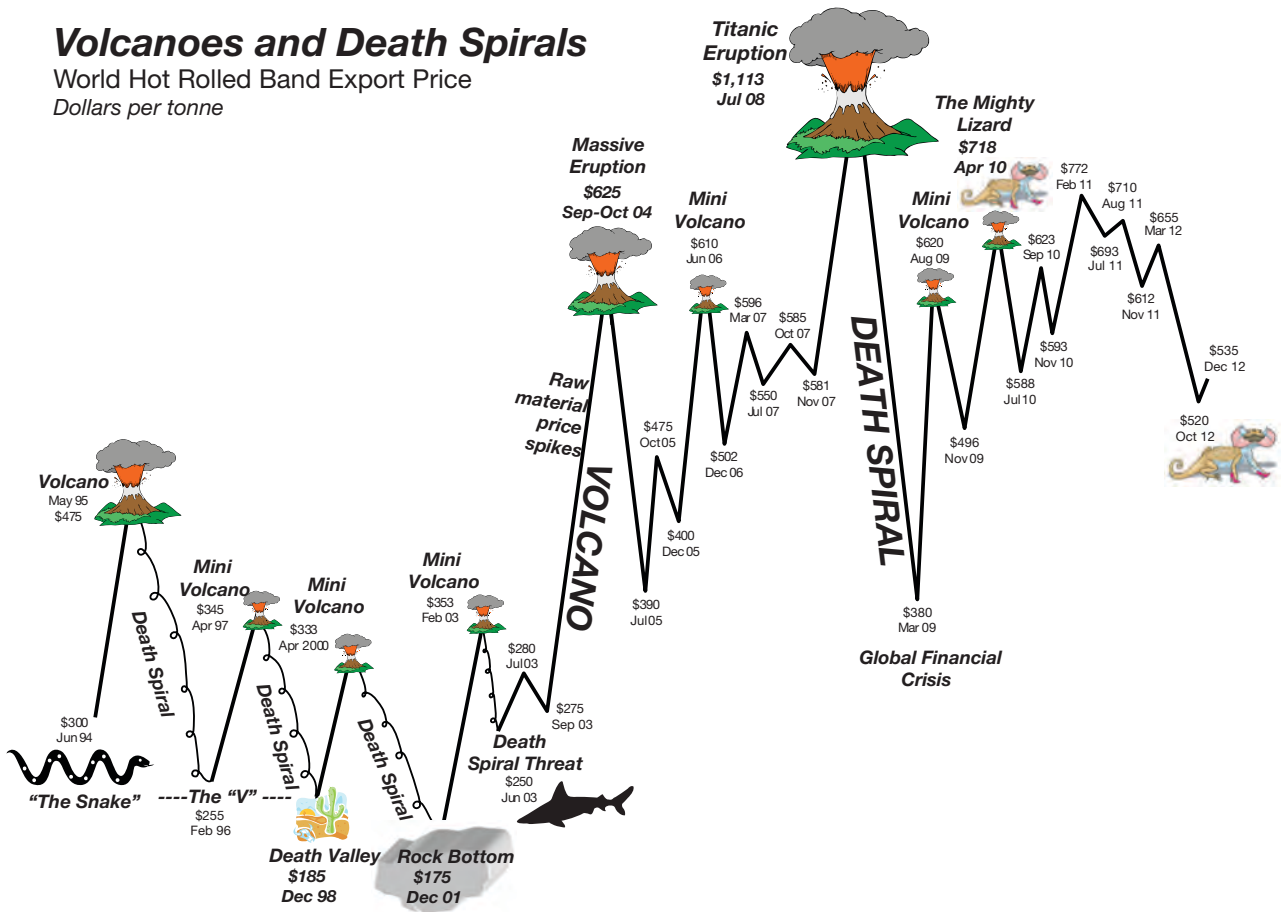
Volcanoes and Death Spirals
World Hot Rolled Band Export Price
Dollars per tonne

Titanic Eruption
$1,113
Jul 08

The Mighty Lizard
$718
Apr 10

Massive Eruption
$625
Sep-Oct 04

Mini Volcano
$610
Jun 06

Mini Volcano
$620
Aug 09

$772
Feb 11

$710
Aug 11

$655
Mar 12

$693
Jul 11

$623
Sep 10

$596
Mar 07

$585
Oct 07

$612
Nov 11

$593
Nov 10

$535
Dec 12

$550
Jul 07

$581
Nov 07

$588
Jul 10

$520
Oct 12

Raw material price spikes

DEATH SPIRAL

$475
Oct 05

$502
Dec 06

$496
Nov 09

VOLCANO

$400
Dec 05

Volcano
May 95
$475

$390
Jul 05

$380
Mar 09

Mini Volcano
$345
Apr 97

Mini Volcano
$333
Apr 2000

Mini Volcano
$353
Feb 03

Global Financial Crisis

Death Spiral

$280
Jul 03

Death Spiral

Death Spiral

$275
Sep 03

$300
Jun 94

Death Spiral Threat
$250
Jun 03

"The Snake"

----The "V" ----
$255
Feb 96

Death Valley
$185
Dec 98

Rock Bottom
$175
Dec 01